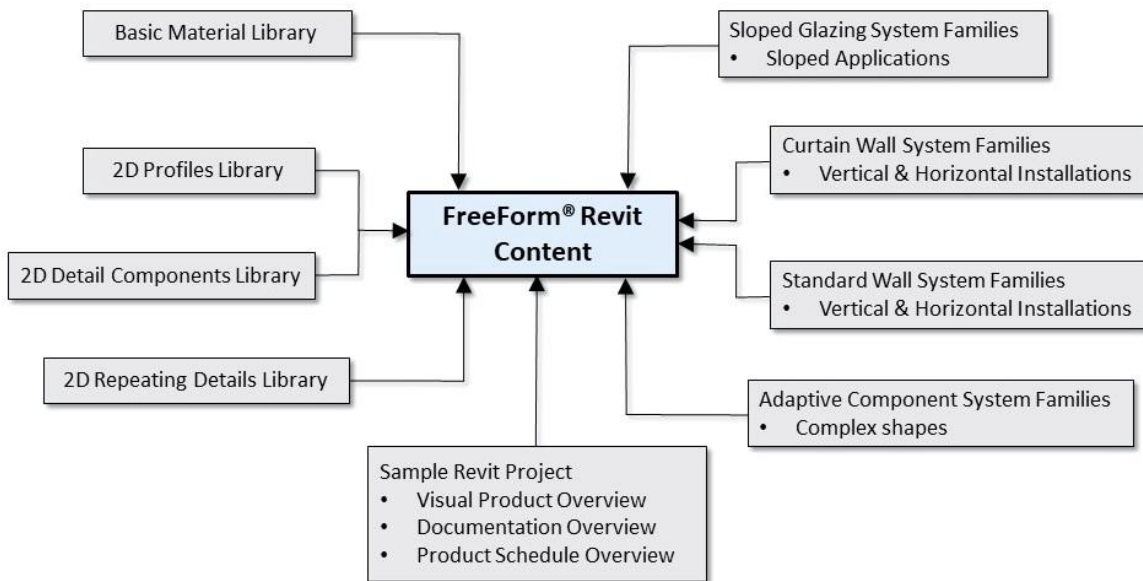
Basic Material Library

Sloped Glazing System Families
• Sloped Applications

2D Profiles Library

Curtain Wall System Families
• Vertical & Horizontal Installations

FreeForm® Revit Content

2D Detail Components Library

Standard Wall System Families
• Vertical & Horizontal Installations

2D Repeating Details Library

Adaptive Component System Families
• Complex shapes

Sample Revit Project
• Visual Product Overview
• Documentation Overview
• Product Schedule Overview